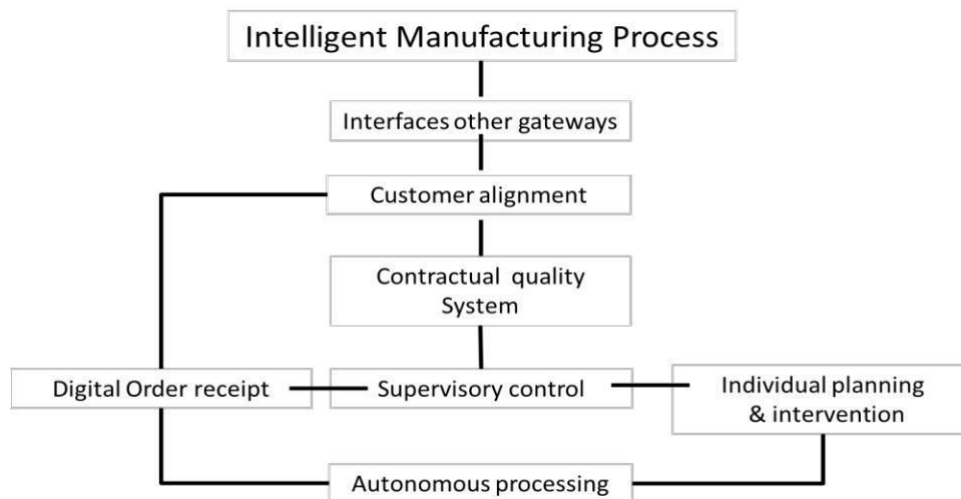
Intelligent Manufacturing Process

Interfaces other gateways

Customer alignment

Contractual quality System

Digital Order receipt

Supervisory control

Individual planning & intervention

Autonomous processing